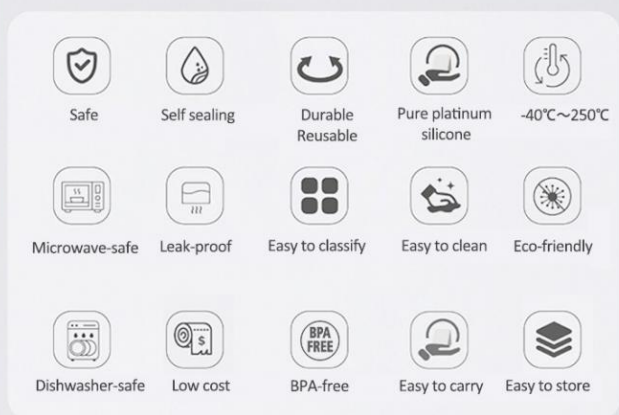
Safe
Self sealing
Durable Reusable
Pure platinum silicone
-40℃~250℃

Microwave-safe
Leak-proof
Easy to classify
Easy to clean
Eco-friendly

BPA FREE

Dishwasher-safe
Low cost
BPA-free
Easy to carry
Easy to store